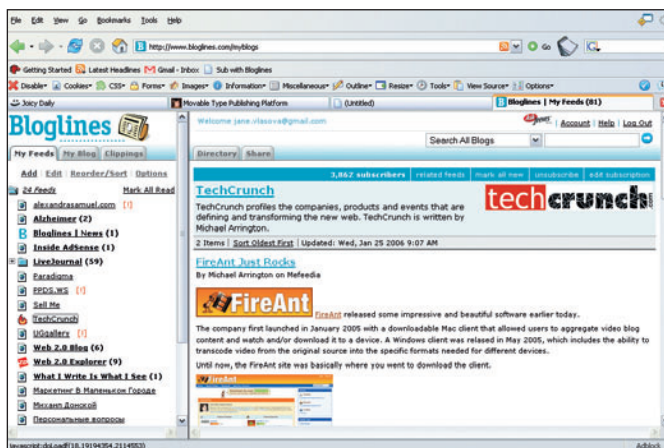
File Edit View Go Bookmarks Tools Help

http://www.bloglines.com/myblogs

Go

Getting Started Latest Headlines Gmail - Inbox Sub with Bloglines

Disable Cookies CSS Forms Images Information Miscellaneous Outline Resize Tools View Source Options

Juicy Daily | Movable Type Publishing Platform | (Untitled) | Bloglines | My Feeds (81)

Bloglines

Welcome jane.vlasova@gmail.com | Account | Help | Log Out

Search All Blogs

My Feeds | My Blog | Clippings

Directory | Share

Add | Edit | Reorder/Sort | Options

24 Feeds Mark All Read

alexandrasamuel.com [!]
Alzheimer (2)
Bloglines | News (1)
Inside AdSense (1)
LiveJournal (59)
Paradigma
PPDS.WS [!]
Sell Me
TechCrunch
UGgallery [!]
Web 2.0 Blog (6)
Web 2.0 Explorer (9)
What I Write Is What I See (1)
Маркетинг В Маленьком Городе
Михаил Донской
Персональные вопросы

3,862 subscribers | related feeds | mark all new | unsubscribe | edit subscription

TechCrunch

techcrunch

TechCrunch profiles the companies, products and events that are defining and transforming the new web. TechCrunch is written by Michael Arrington.

2 Items | Sort Oldest First | Updated: Wed, Jan 25 2006 9:07 AM

FireAnt Just Rocks

By Michael Arrington on Mefeedia

FireAnt

FireAnt released some impressive and beautiful software earlier today.

The company first launched in January 2005 with a downloadable Mac client that allowed users to aggregate video blog content and watch and/or download it to a device. A Windows client was released in May 2005, which includes the ability to transcode video from the original source into the specific formats needed for different devices.

Until now, the FireAnt site was basically where you went to download the client.

Adblock